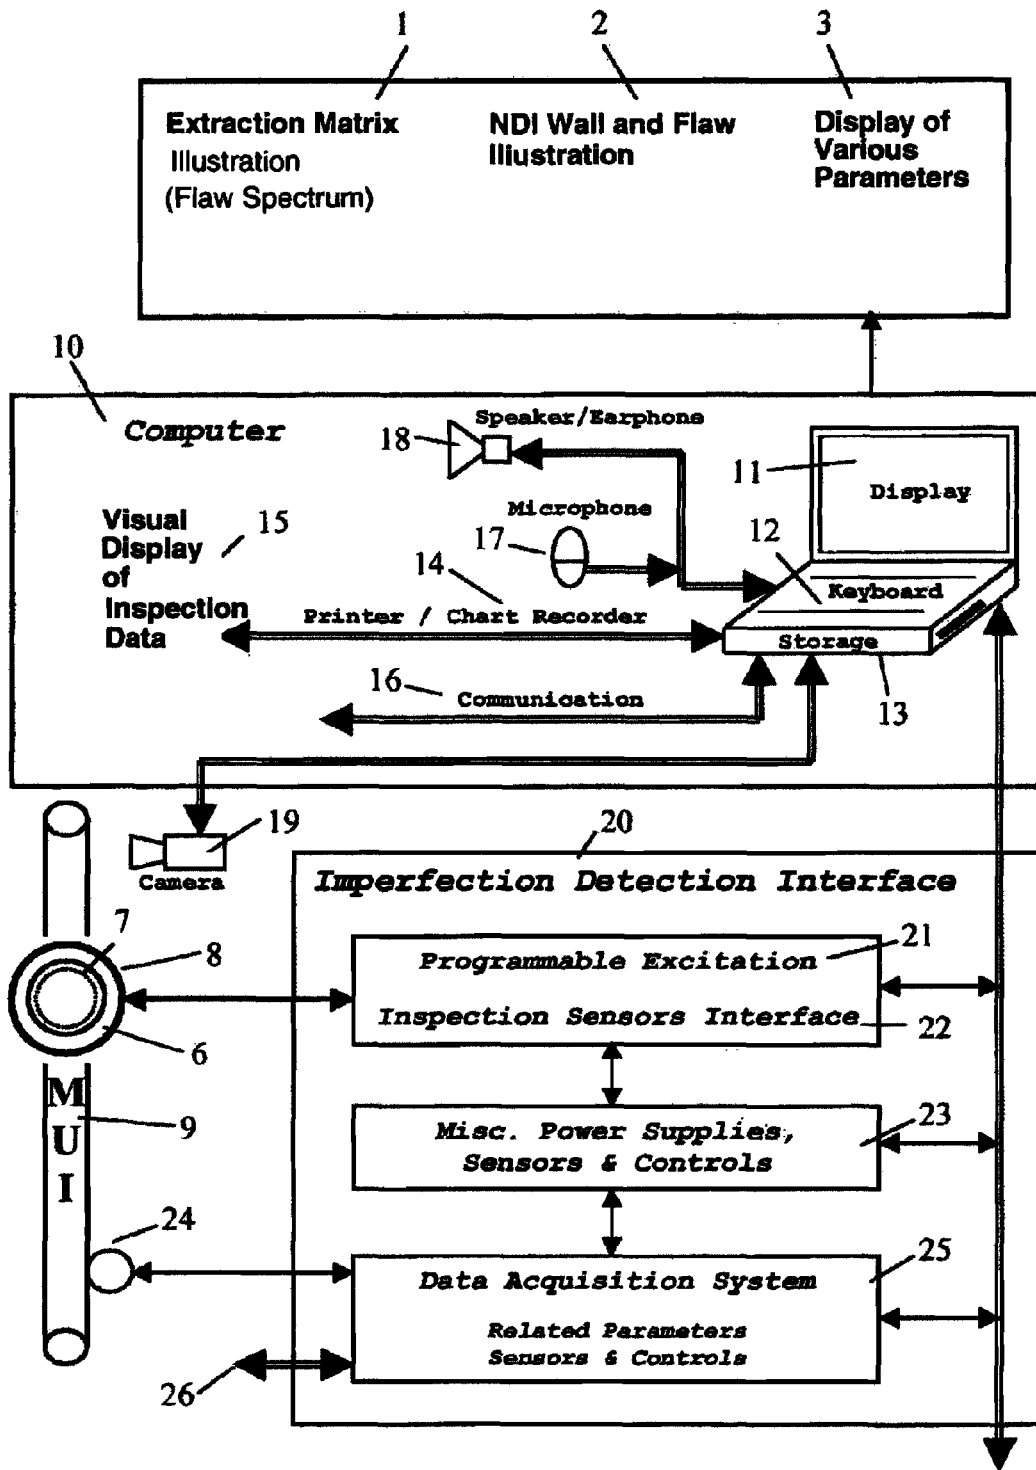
1
2
3
Extraction Matrix Illustration (Flaw Spectrum)
NDI Wall and Flaw Illustration
Display of Various Parameters

10
Computer
18
Speaker/Earphone
11
Display
Visual Display of Inspection Data
15
Microphone
17
12
14
Keyboard
Printer / Chart Recorder
Storage
16
Communication
13

19
Camera
20
Imperfection Detection Interface
7
8
21
Programmable Excitation
Inspection Sensors Interface
22
6
M
U
I
9
Misc. Power Supplies, Sensors & Controls
23
24
25
Data Acquisition System
Related Parameters Sensors & Controls
26